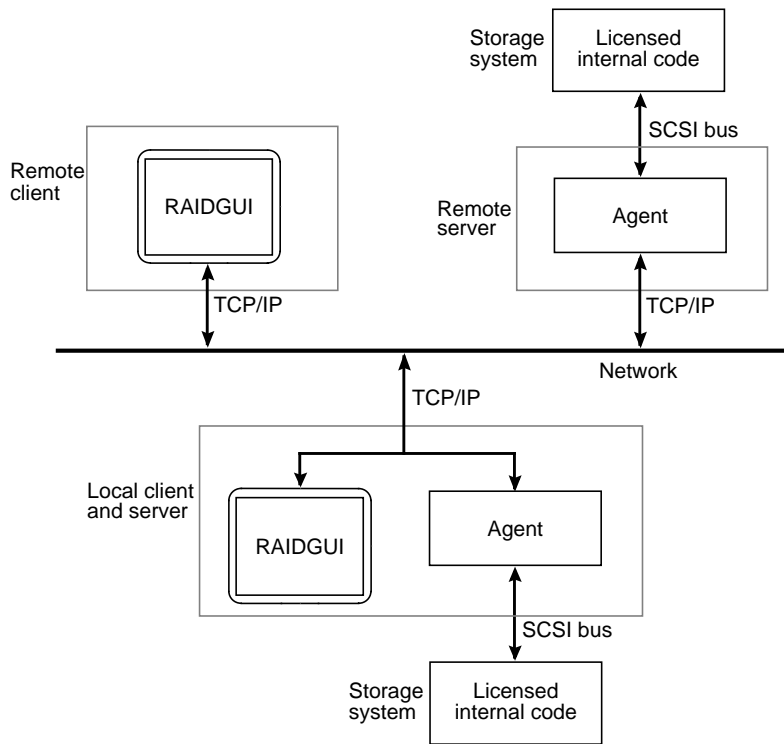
Storage system

Licensed internal code

SCSI bus

Remote client

RAIDGUI

Remote server

Agent

TCP/IP

TCP/IP

Network

TCP/IP

Local client and server

RAIDGUI

Agent

SCSI bus

Storage system

Licensed internal code